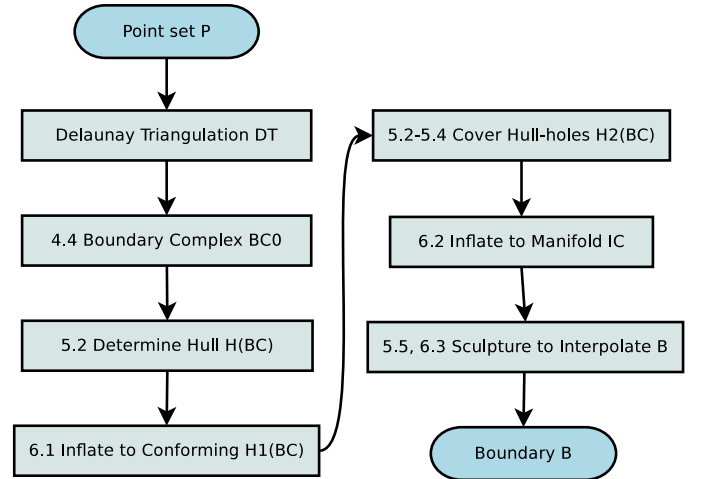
Point set P

Delaunay Triangulation DT

4.4 Boundary Complex BC0

5.2 Determine Hull H(BC)

6.1 Inflate to Conforming H1(BC)

5.2-5.4 Cover Hull-holes H2(BC)

6.2 Inflate to Manifold IC

5.5, 6.3 Sculpture to Interpolate B

Boundary B